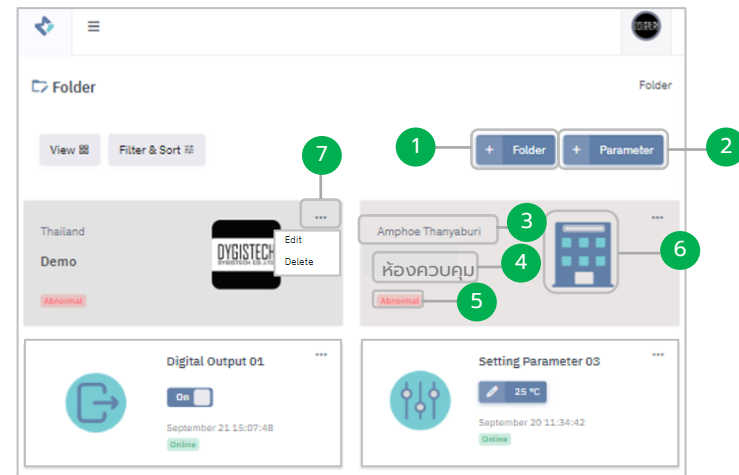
Folder

Folder

View

Filter & Sort

7

1

+ Folder

+ Parameter

2

...

Thailand

Demo

Abnormal

DYGISTECH
DYGISTECH CO.,LTD.

Edit

Delete

Amphoe Thanyaburi

3

ห้องควบคุม

4

6

Abnormal

5

...

...

Digital Output 01

On

September 21 15:07:48

Online

...

Setting Parameter 03

25 °C

September 20 11:34:42

Online